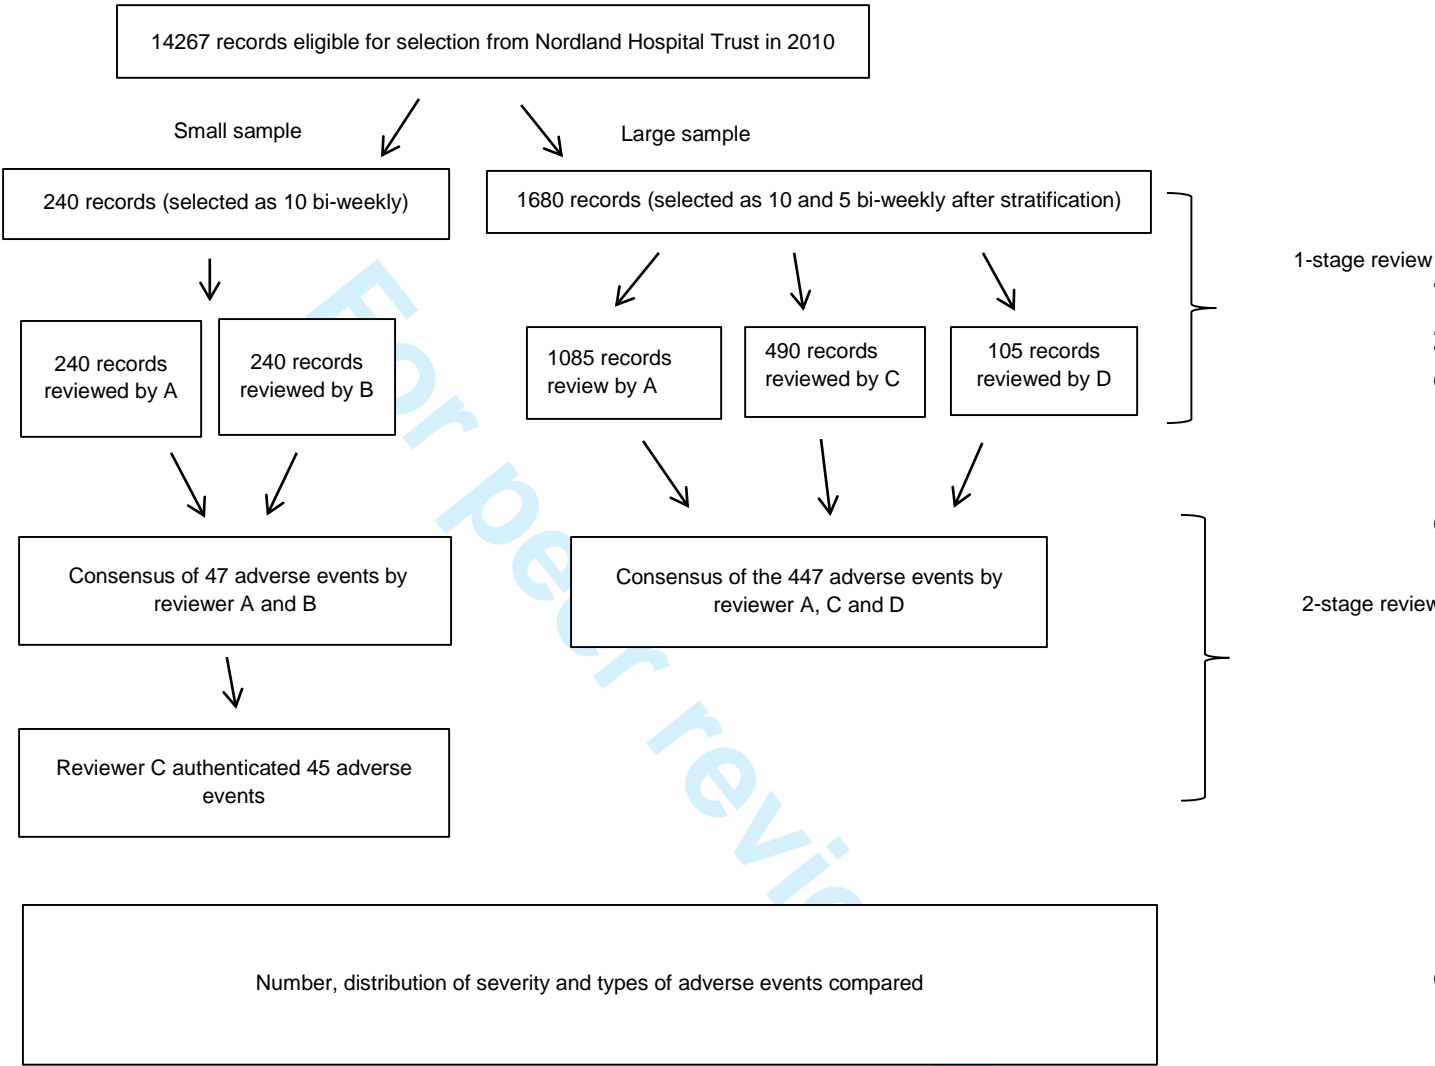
14267 records eligible for selection from Nordland Hospital Trust in 2010

Small sample

Large sample

240 records (selected as 10 bi-weekly)

1680 records (selected as 10 and 5 bi-weekly after stratification)

1-stage review

240 records reviewed by A

240 records reviewed by B

1085 records review by A

490 records reviewed by C

105 records reviewed by D

Consensus of 47 adverse events by reviewer A and B

Consensus of the 447 adverse events by reviewer A, C and D

2-stage review

Reviewer C authenticated 45 adverse events

Number, distribution of severity and types of adverse events compared

For peer revi